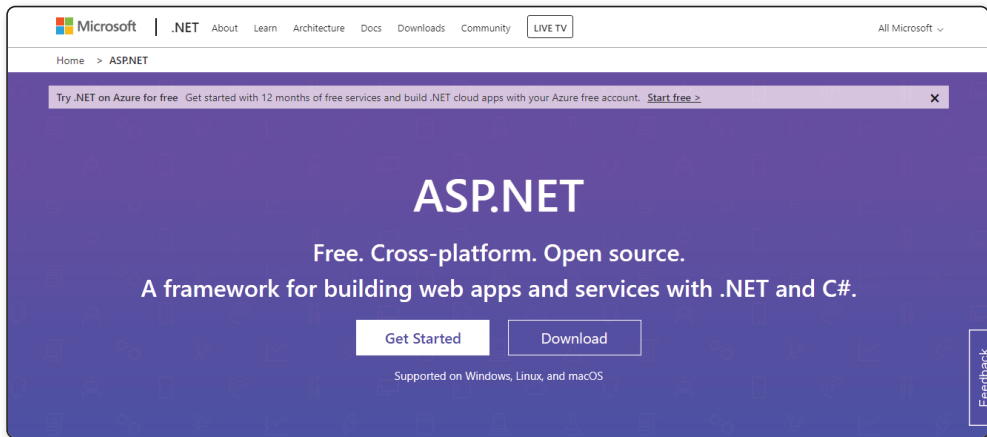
Microsoft | .NET About Learn Architecture Docs Downloads Community LIVE TV All Microsoft

Home > ASP.NET

Try .NET on Azure for free Get started with 12 months of free services and build .NET cloud apps with your Azure free account. Start free > ×

ASP.NET

Free. Cross-platform. Open source.
A framework for building web apps and services with .NET and C#.

Get Started Download

Supported on Windows, Linux, and macOS

Feedback